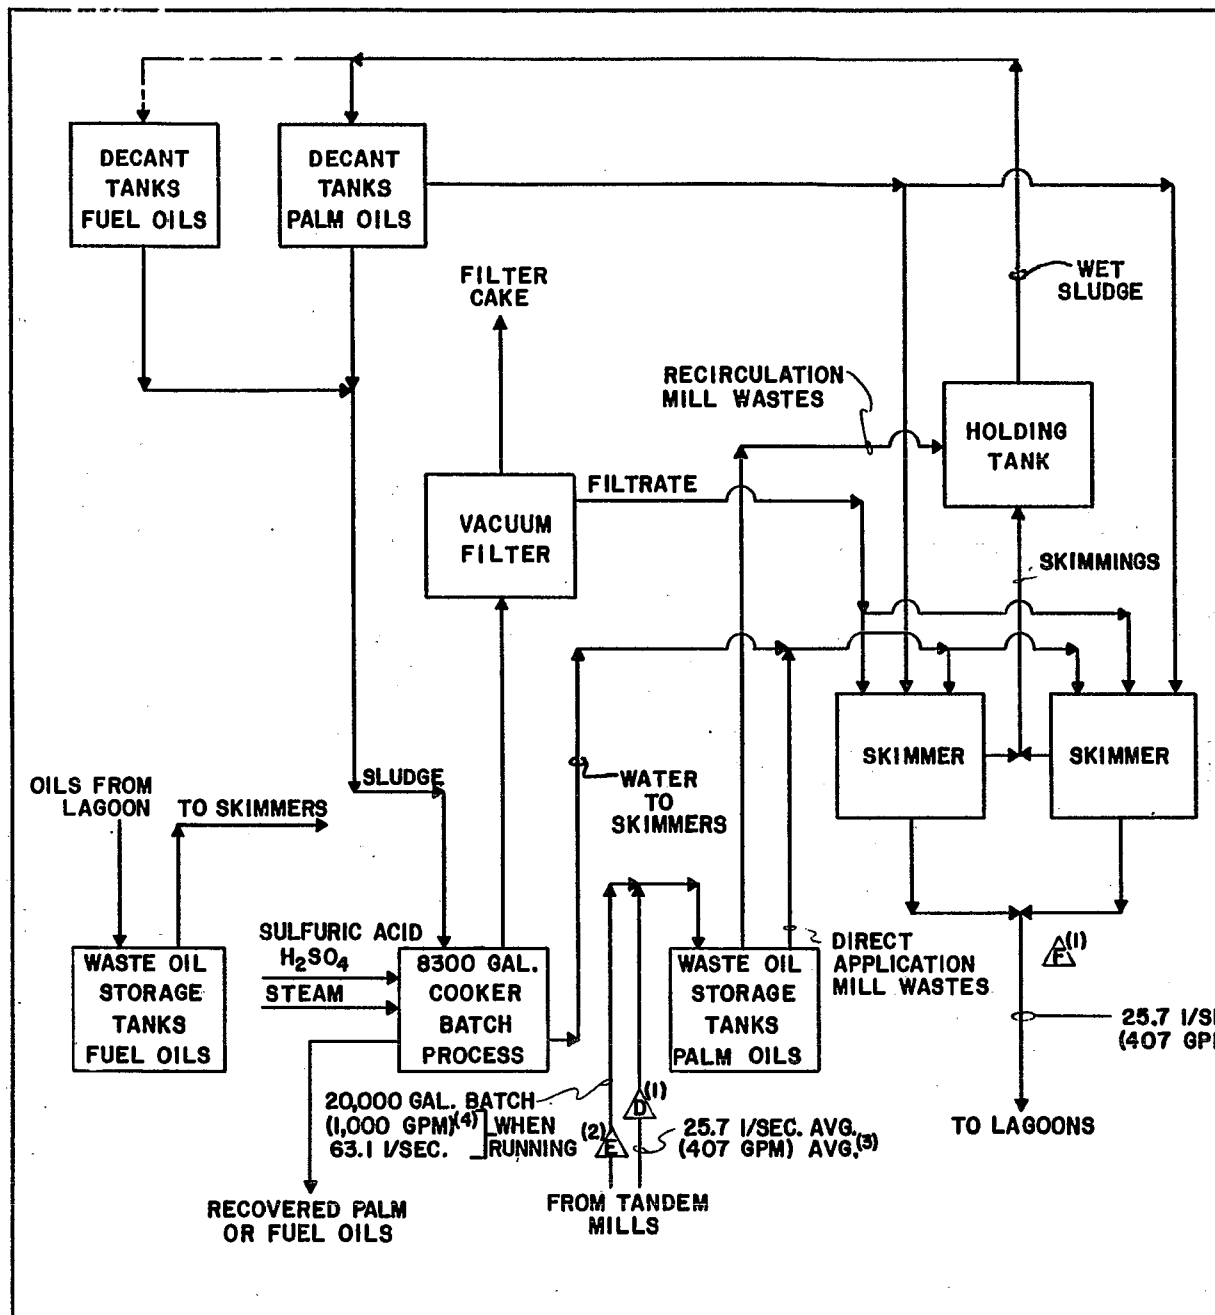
DECANT TANKS FUEL OILS

DECANT TANKS PALM OILS

FILTER CAKE

WET SLUDGE

RECIRCULATION MILL WASTES

HOLDING TANK

FILTRATE

VACUUM FILTER

SKIMMINGS

WATER TO SKIMMERS

SKIMMER

SKIMMER

SLUDGE

OILS FROM LAGOON

TO SKIMMERS

SULFURIC ACID $H_2SO_4$

STEAM

WASTE OIL STORAGE TANKS FUEL OILS

8300 GAL. COOKER BATCH PROCESS

WASTE OIL STORAGE TANKS PALM OILS

DIRECT APPLICATION MILL WASTES

F (1)

25.7 l/S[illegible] (407 GP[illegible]

20,000 GAL. BATCH (1,000 GPM)(4) 63.1 l/SEC. WHEN RUNNING

D (1)

(2) E

25.7 l/SEC. AVG. (407 GPM) AVG.(3)

TO LAGOONS

RECOVERED PALM OR FUEL OILS

FROM TANDEM MILLS